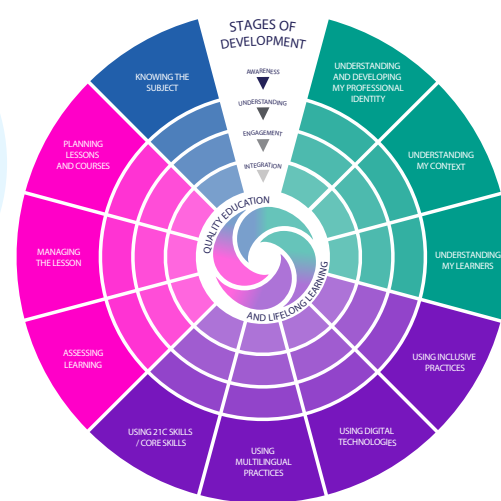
STAGES OF DEVELOPMENT

AWARENESS

UNDERSTANDING

ENGAGEMENT

INTEGRATION

KNOWING THE SUBJECT

UNDERSTANDING AND DEVELOPING MY PROFESSIONAL IDENTITY

UNDERSTANDING MY CONTEXT

UNDERSTANDING MY LEARNERS

USING INCLUSIVE PRACTICES

USING DIGITAL TECHNOLOGIES

USING MULTILINGUAL PRACTICES

USING 21C SKILLS / CORE SKILLS

ASSESSING LEARNING

MANAGING THE LESSON

PLANNING LESSONS AND COURSES

QUALITY EDUCATION AND LIFELONG LEARNING